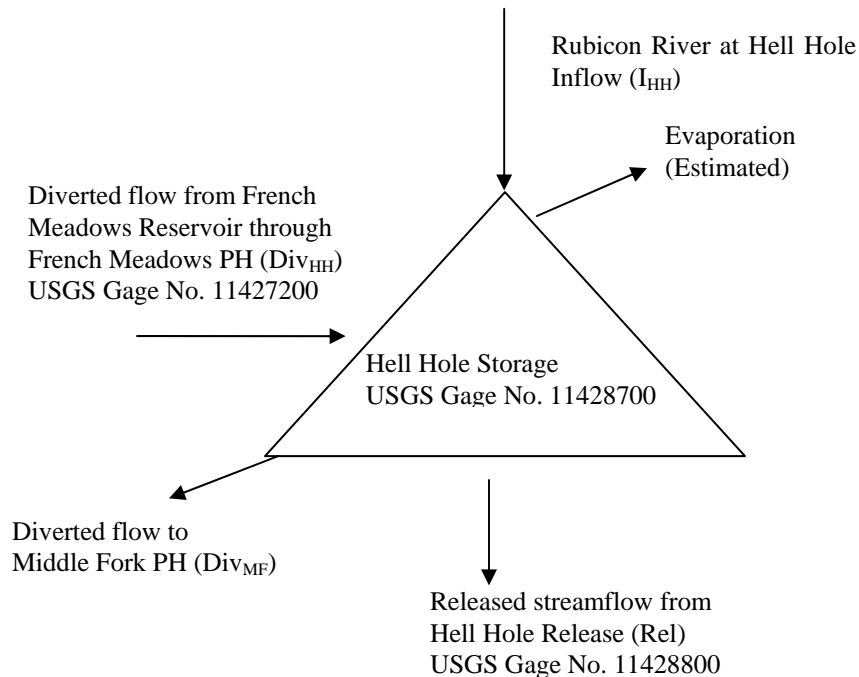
Rubicon River at Hell Hole Inflow ($I_{HH}$)

Evaporation (Estimated)

Diverted flow from French Meadows Reservoir through French Meadows PH ($Div_{HH}$) USGS Gage No. 11427200

Hell Hole Storage USGS Gage No. 11428700

Diverted flow to Middle Fork PH ($Div_{MF}$)

Released streamflow from Hell Hole Release (Rel) USGS Gage No. 11428800